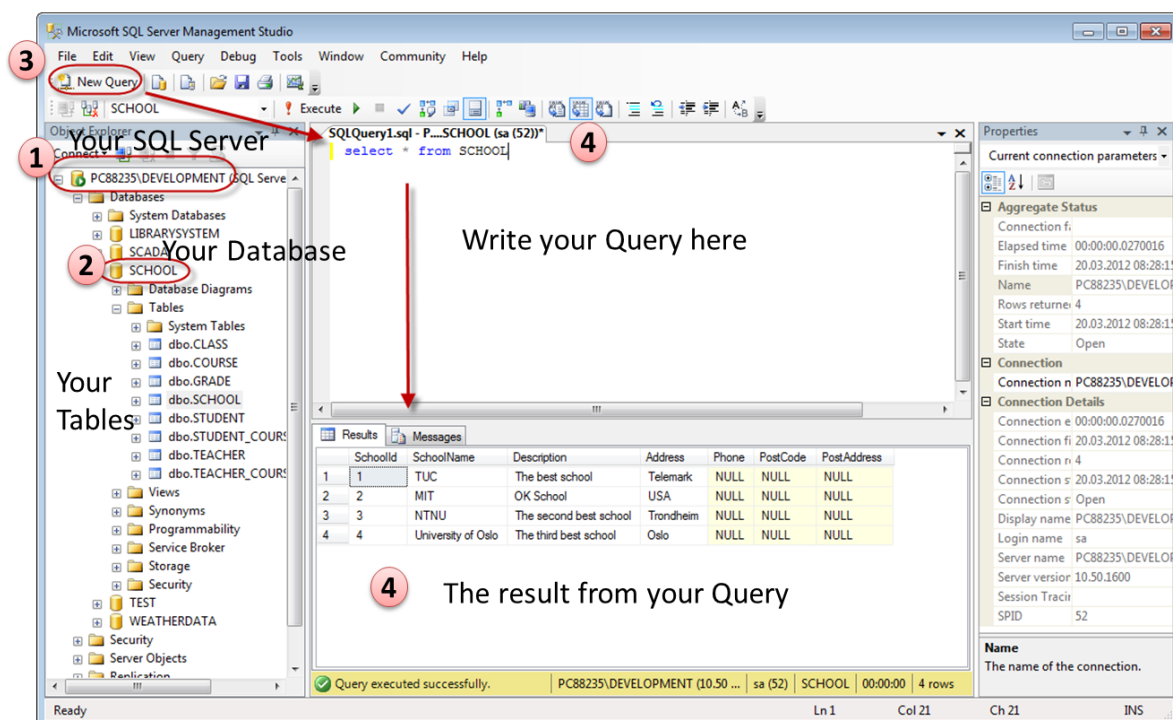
Microsoft SQL Server Management Studio

File Edit View Query Debug Tools Window Community Help

3

New Query

SCHOOL

Execute

Object Explorer

Connect

Your SQL Server

1

PC88235\DEVELOPMENT (SQL Serve

Databases

System Databases

LIBRARYSYSTEM

SCADA

Your Database

2

SCHOOL

Database Diagrams

Tables

System Tables

dbo.CLASS

dbo.COURSE

dbo.GRADE

dbo.SCHOOL

dbo.STUDENT

dbo.STUDENT_COURS

dbo.TEACHER

dbo.TEACHER_COURS

Your Tables

Views

Synonyms

Programmability

Service Broker

Storage

Security

TEST

WEATHERDATA

Security

Server Objects

Replication

SQLQuery1.sql - P....SCHOOL (sa (52))*

4

select * from SCHOOL

Write your Query here

Results Messages

| | SchoolId | SchoolName | Description | Address | Phone | PostCode | PostAddress |
|---|---|---|---|---|---|---|---|
| 1 | 1 | TUC | The best school | Telemark | NULL | NULL | NULL |
| 2 | 2 | MIT | OK School | USA | NULL | NULL | NULL |
| 3 | 3 | NTNU | The second best school | Trondheim | NULL | NULL | NULL |
| 4 | 4 | University of Oslo | The third best school | Oslo | NULL | NULL | NULL |

4

The result from your Query

Query executed successfully. PC88235\DEVELOPMENT (10.50 ... sa (52) SCHOOL 00:00:00 4 rows

Properties

Current connection parameters

Aggregate Status

| | |
|---|---|
| Connection fa | |
| Elapsed time | 00:00:00.0270016 |
| Finish time | 20.03.2012 08:28:1 |
| Name | PC88235\DEVELOP |
| Rows returne | 4 |
| Start time | 20.03.2012 08:28:1 |
| State | Open |

Connection

| | |
|---|---|
| Connection n | PC88235\DEVELOP |

Connection Details

| | |
|---|---|
| Connection e | 00:00:00.0270016 |
| Connection fi | 20.03.2012 08:28:1 |
| Connection r | 4 |
| Connection s | 20.03.2012 08:28:1 |
| Connection s | Open |
| Display name | PC88235\DEVELOP |
| Login name | sa |
| Server name | PC88235\DEVELOP |
| Server version | 10.50.1600 |
| Session Tracin | |
| SPID | 52 |

Name

The name of the connection.

Ready Ln 1 Col 21 Ch 21 INS